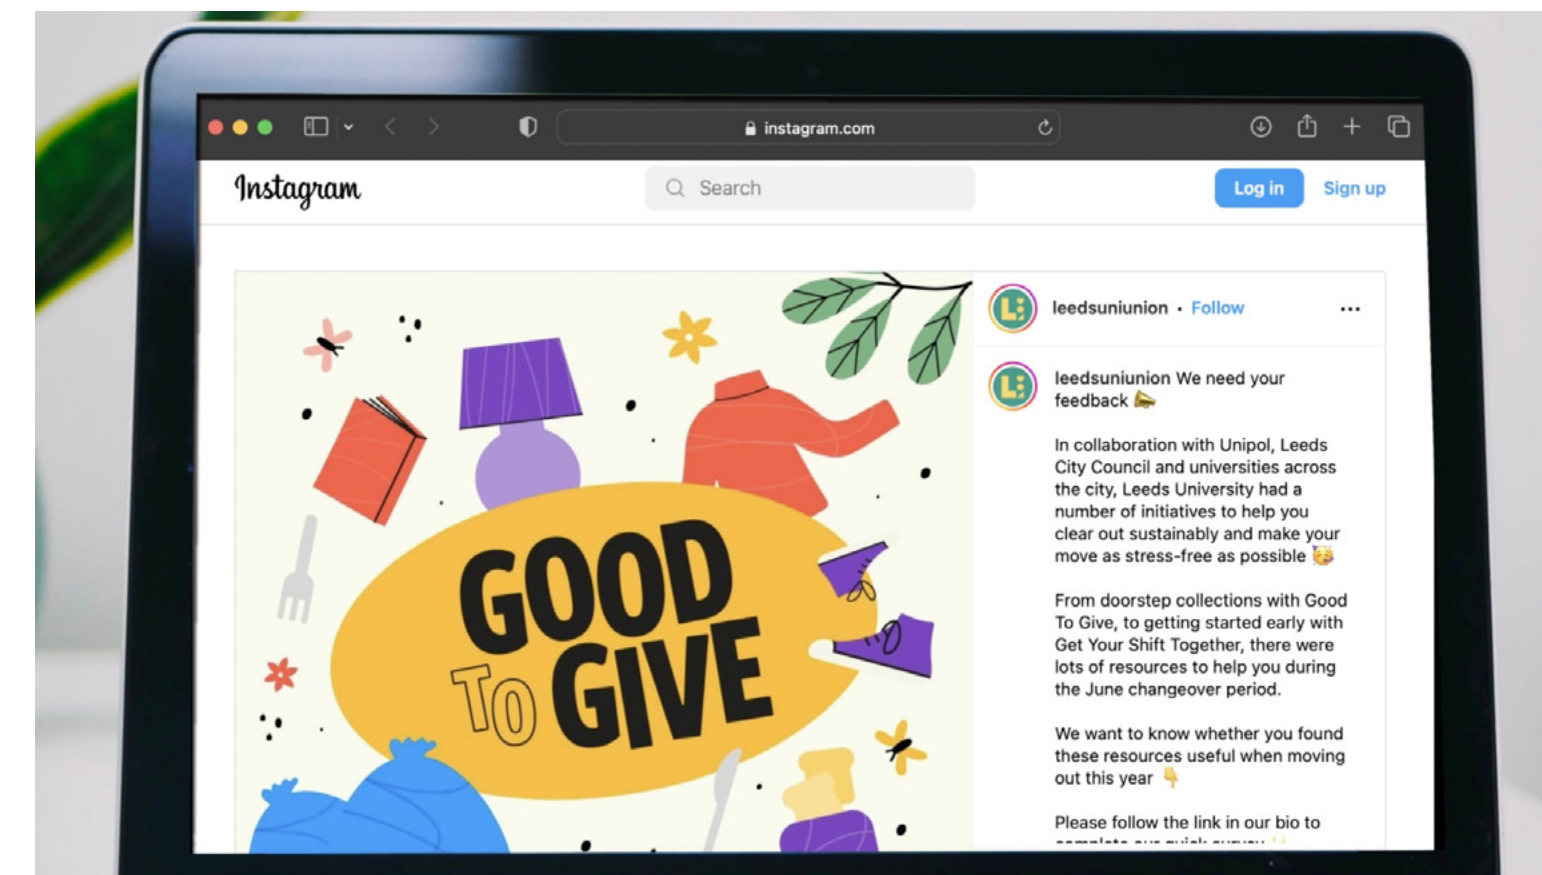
instagram.com

Instagram

Search

Log in

Sign up

GOOD To GIVE

leedsuniunion • Follow

...

leedsuniunion We need your feedback 📣

In collaboration with Unipol, Leeds City Council and universities across the city, Leeds University had a number of initiatives to help you clear out sustainably and make your move as stress-free as possible 🥳

From doorstep collections with Good To Give, to getting started early with Get Your Shift Together, there were lots of resources to help you during the June changeover period.

We want to know whether you found these resources useful when moving out this year 👇

Please follow the link in our bio to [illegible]